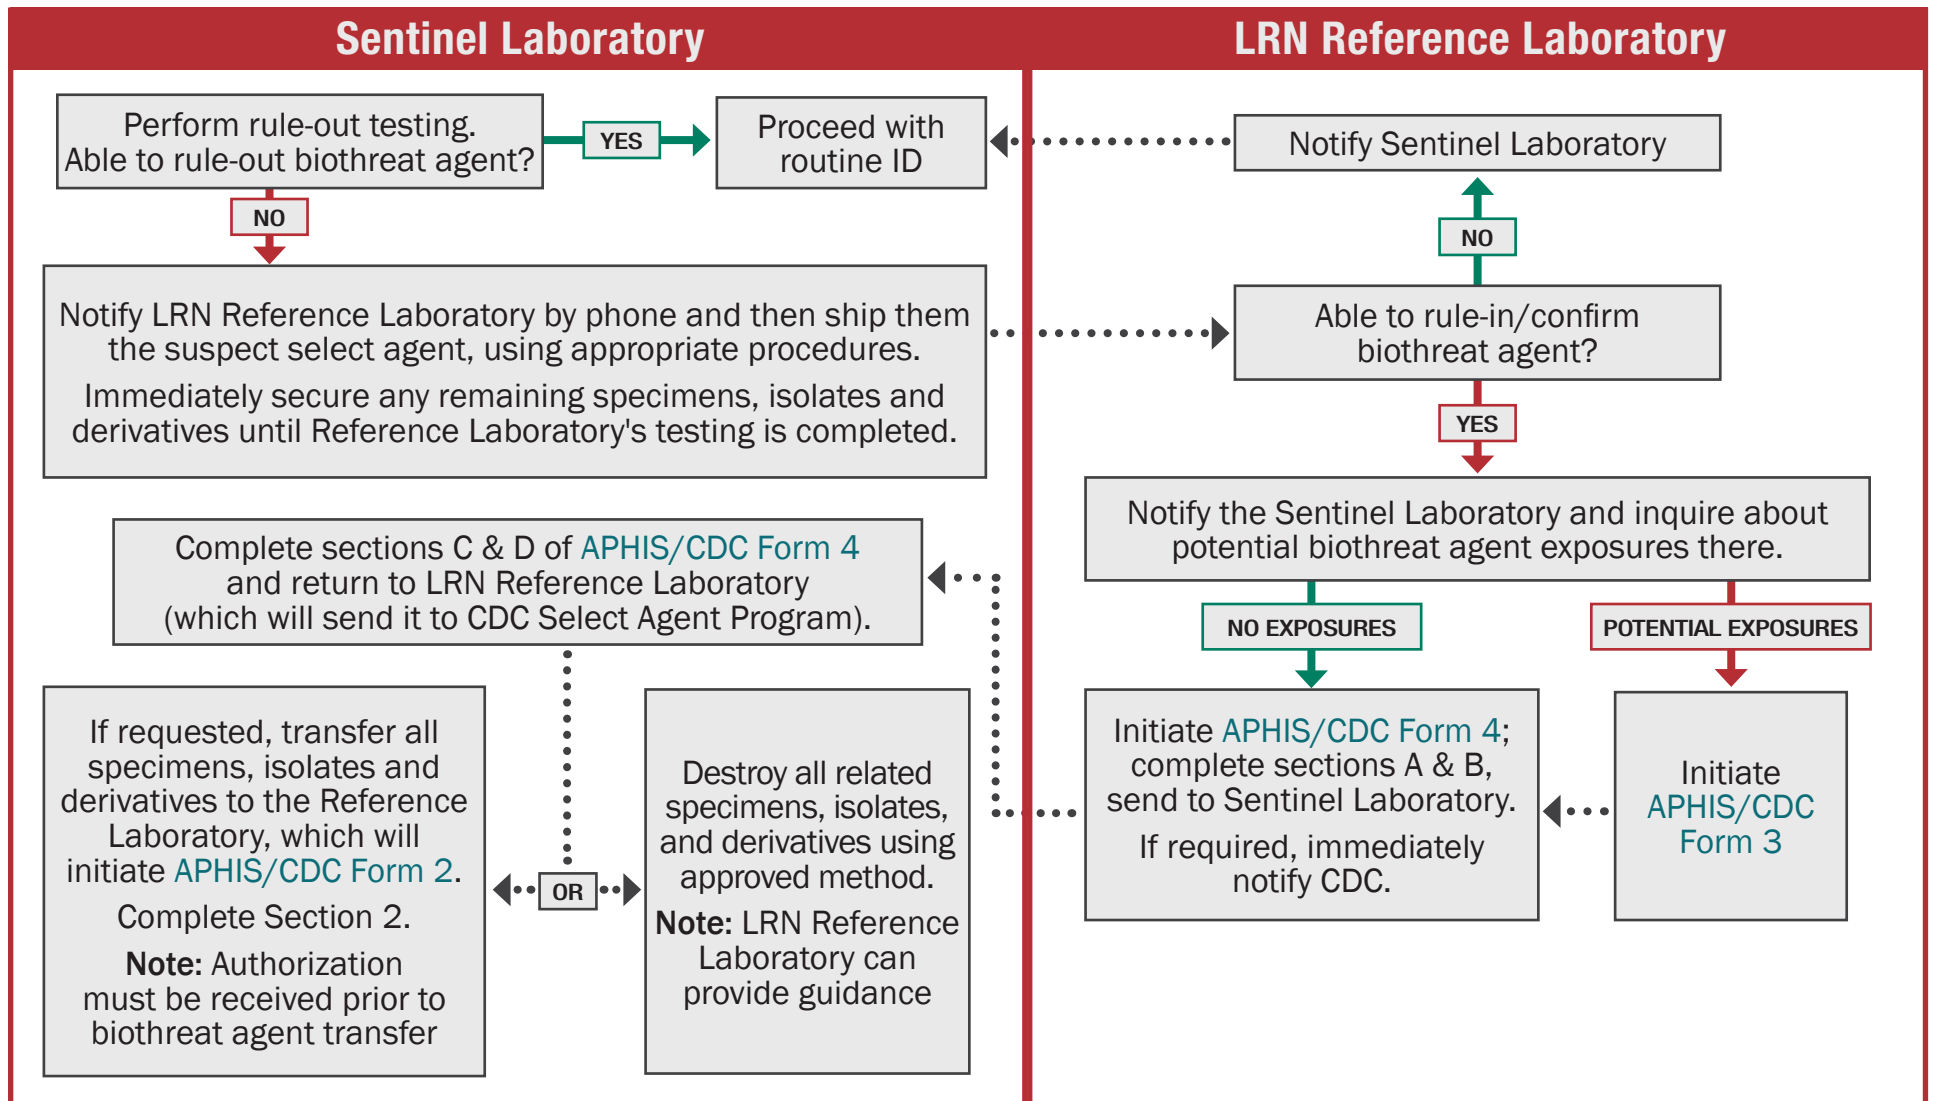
Sentinel Laboratory

LRN Reference Laboratory

Perform rule-out testing. Able to rule-out biothreat agent?

YES

Proceed with routine ID

Notify Sentinel Laboratory

NO

NO

Notify LRN Reference Laboratory by phone and then ship them the suspect select agent, using appropriate procedures.

Immediately secure any remaining specimens, isolates and derivatives until Reference Laboratory's testing is completed.

Able to rule-in/confirm biothreat agent?

YES

Notify the Sentinel Laboratory and inquire about potential biothreat agent exposures there.

Complete sections C & D of APHIS/CDC Form 4 and return to LRN Reference Laboratory (which will send it to CDC Select Agent Program).

NO EXPOSURES

POTENTIAL EXPOSURES

If requested, transfer all specimens, isolates and derivatives to the Reference Laboratory, which will initiate APHIS/CDC Form 2.

Complete Section 2.

**Note:** Authorization must be received prior to biothreat agent transfer

OR

Destroy all related specimens, isolates, and derivatives using approved method.

**Note:** LRN Reference Laboratory can provide guidance

Initiate APHIS/CDC Form 4; complete sections A & B, send to Sentinel Laboratory.

If required, immediately notify CDC.

Initiate APHIS/CDC Form 3